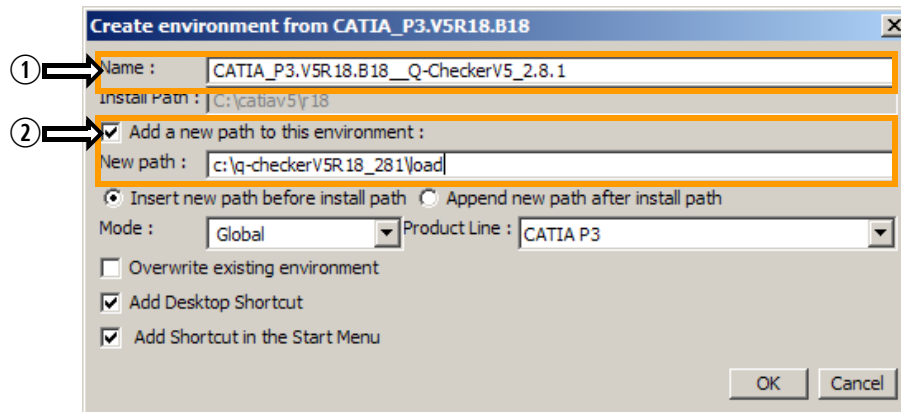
Create environment from CATIA_P3.V5R18.B18

①

Name : CATIA_P3.V5R18.B18__Q-CheckerV5_2.8.1

Install Path : C:\catiav5\r18

②

Add a new path to this environment :

New path : c:\q-checkerV5R18_281\load

Insert new path before install path

Append new path after install path

Mode : Global

Product Line : CATIA P3

Overwrite existing environment

Add Desktop Shortcut

Add Shortcut in the Start Menu

OK

Cancel